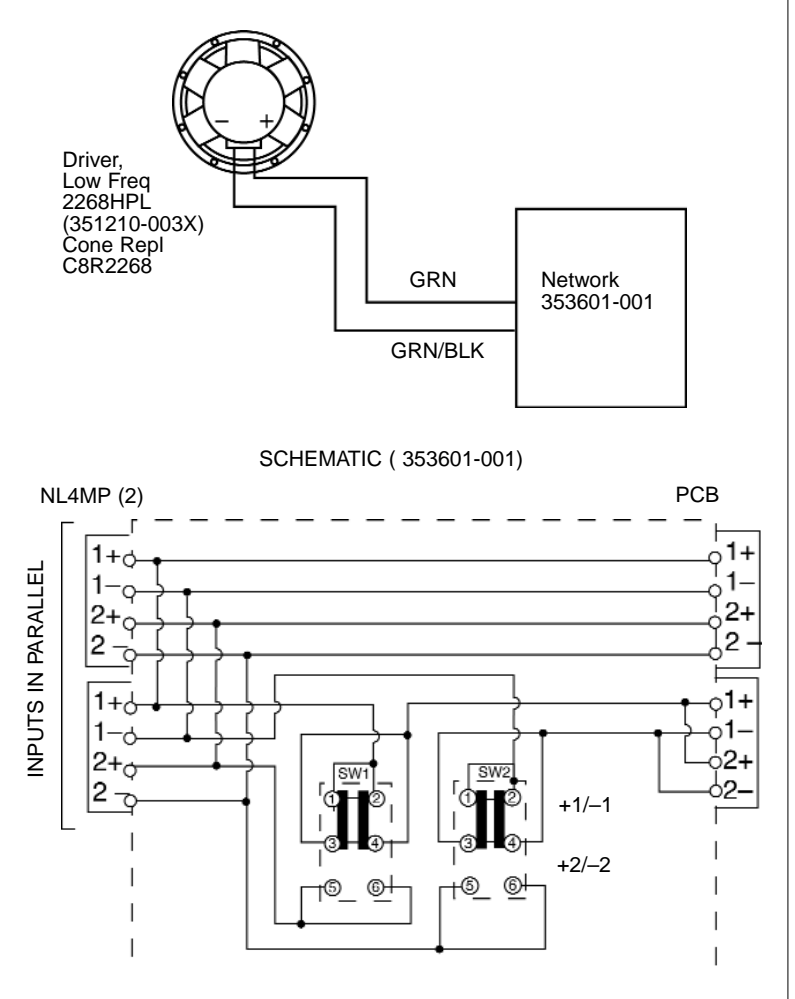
Driver, Low Freq 2268HPL (351210-003X) Cone Repl C8R2268

GRN

GRN/BLK

Network 353601-001

SCHEMATIC ( 353601-001)

NL4MP (2)

PCB

INPUTS IN PARALLEL

1+
1–
2+
2 –
1+
1–
2+
2 –

1+
1–
2+
2 –
1+
1–
2+
2–

SW1
1 2
3 4
5 6

SW2
1 2
3 4
5 6

+1/–1

+2/–2